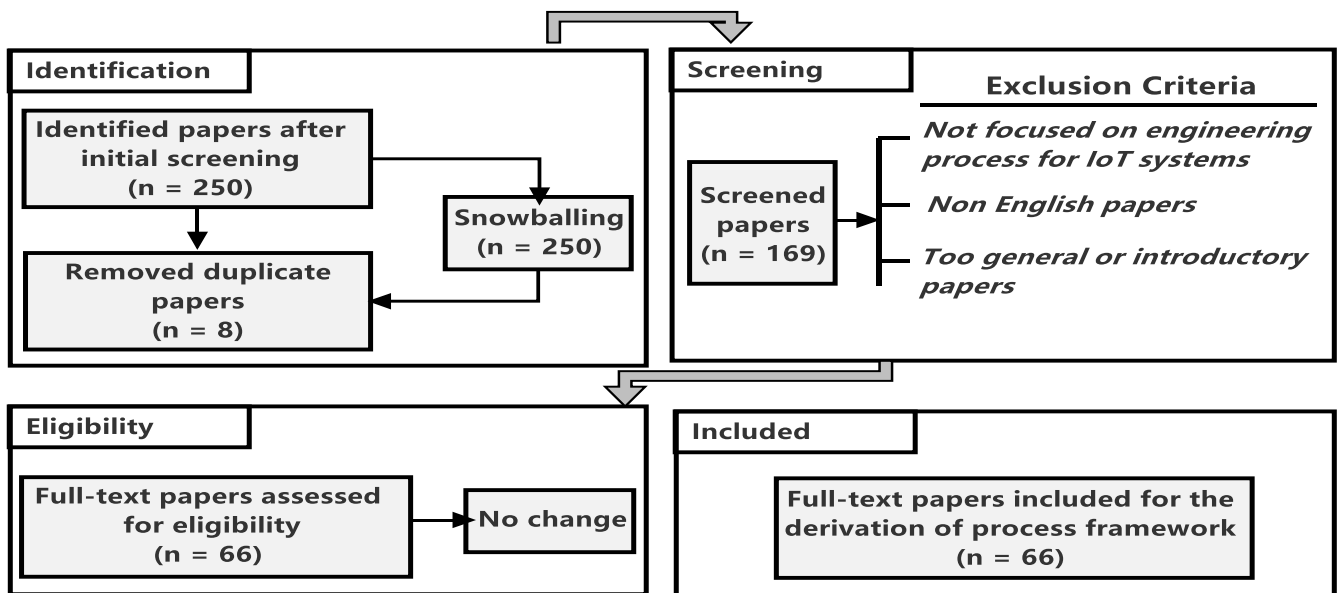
Identification

Identified papers after initial screening (n = 250)

Snowballing (n = 250)

Removed duplicate papers (n = 8)

Screening

Exclusion Criteria

Screened papers (n = 169)

Not focused on engineering process for IoT systems

Non English papers

Too general or introductory papers

Eligibility

Full-text papers assessed for eligibility (n = 66)

No change

Included

Full-text papers included for the derivation of process framework (n = 66)